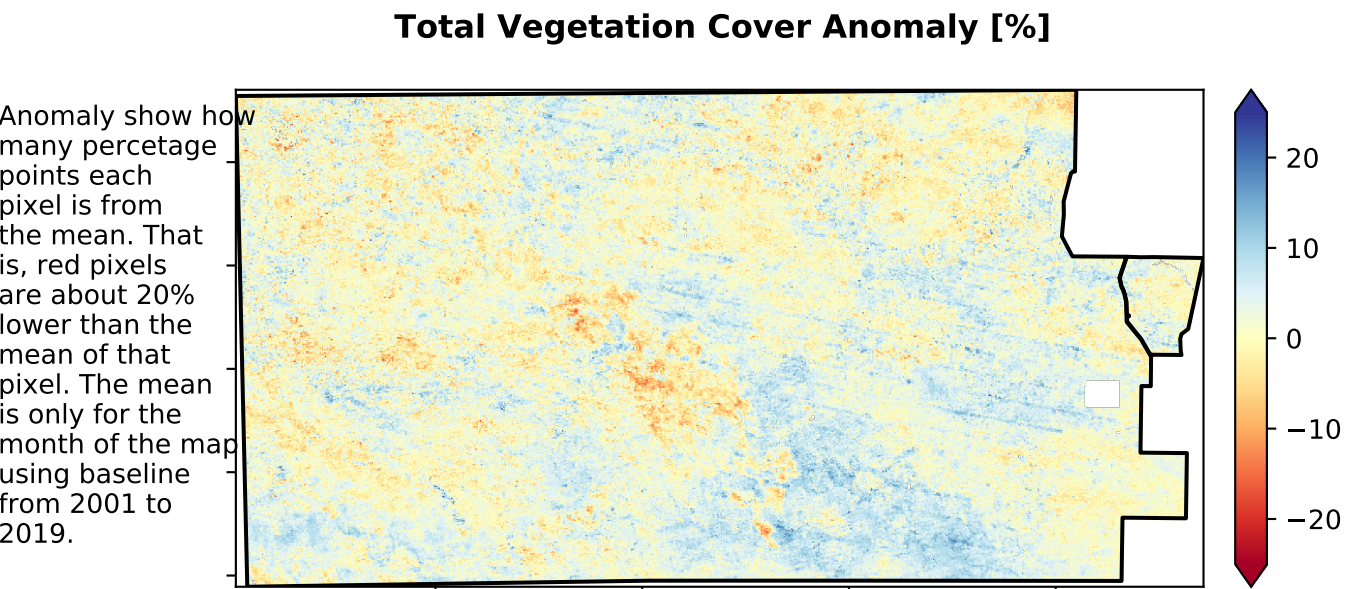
Total Vegetation Cover Anomaly [%]

Anomaly show how many percetage points each pixel is from the mean. That is, red pixels are about 20% lower than the mean of that pixel. The mean is only for the month of the map using baseline from 2001 to 2019.

20
10
0
−10
−20